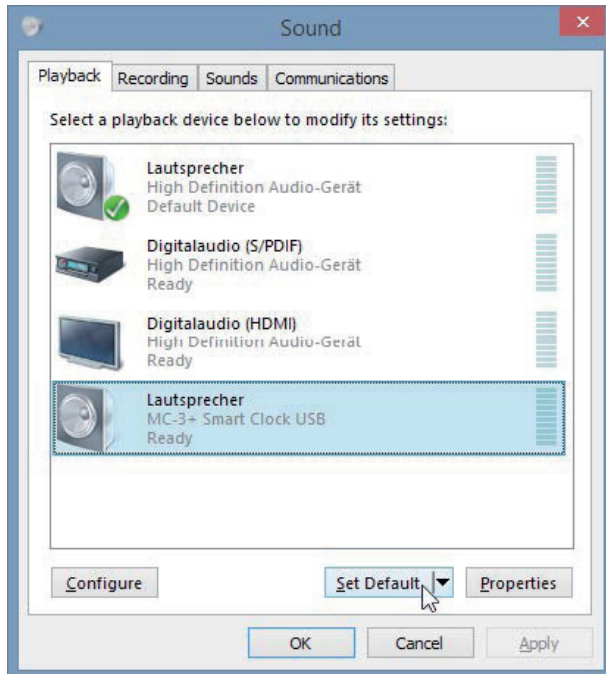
Sound

Playback | Recording | Sounds | Communications

Select a playback device below to modify its settings:

Lautsprecher
High Definition Audio-Gerät
Default Device

Digitalaudio (S/PDIF)
High Definition Audio-Gerät
Ready

Digitalaudio (HDMI)
High Definition Audio-Gerät
Ready

Lautsprecher
MC-3+ Smart Clock USB
Ready

Configure | Set Default | Properties

OK | Cancel | Apply